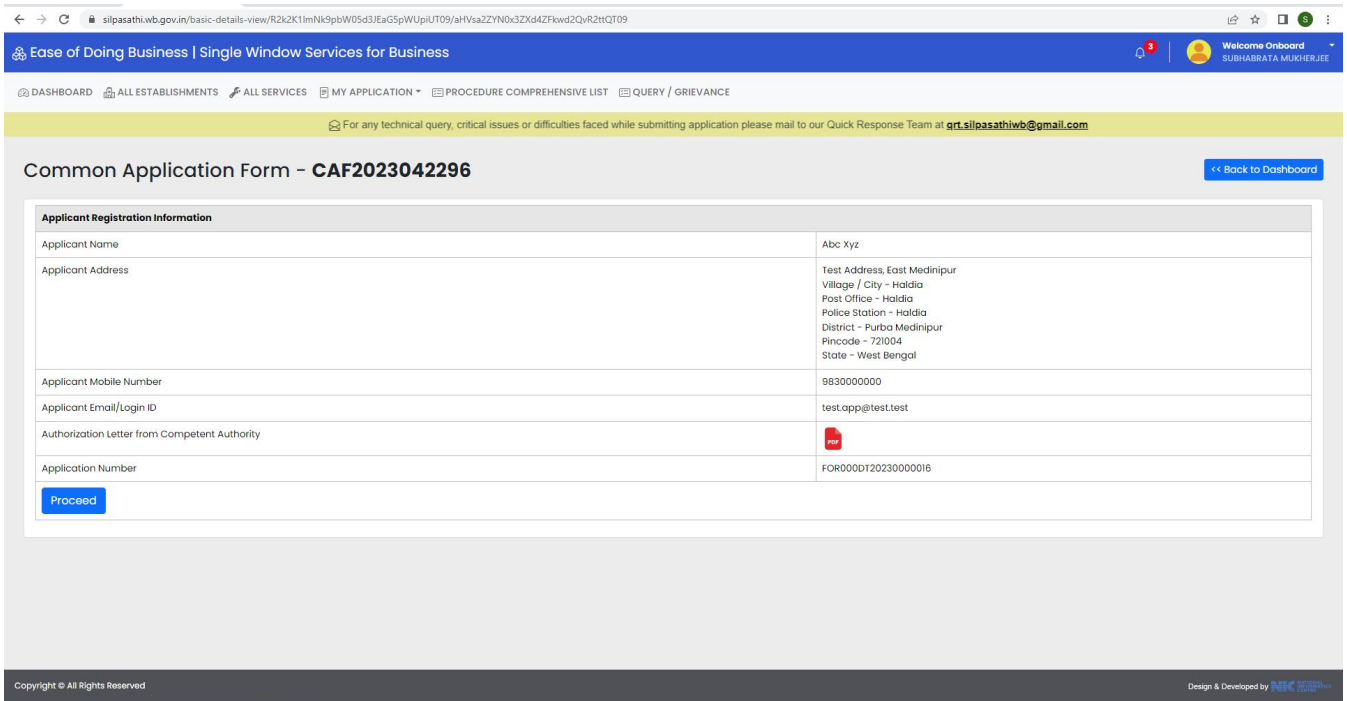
silpasathi.wb.gov.in/basic-details-view/R2k2K1lmNk9pbW05d3JEaG5pWUpiUT09/aHVsa2ZYN0x3ZXd4ZFkwd2QvR2ttQT09

S

Ease of Doing Business | Single Window Services for Business

3

Welcome Onboard
SUBHABRATA MUKHERJEE

DASHBOARD ALL ESTABLISHMENTS ALL SERVICES MY APPLICATION PROCEDURE COMPREHENSIVE LIST QUERY / GRIEVANCE

For any technical query, critical issues or difficulties faced while submitting application please mail to our Quick Response Team at qrt.silpasathiwb@gmail.com

Common Application Form - CAF2023042296

<< Back to Dashboard

| Applicant Registration Information | |
|---|---|
| Applicant Name | Abc Xyz |
| Applicant Address | Test Address, East Medinipur<br>Village / City - Haldia<br>Post Office - Haldia<br>Police Station - Haldia<br>District - Purba Medinipur<br>Pincode - 721004<br>State - West Bengal |
| Applicant Mobile Number | 9830000000 |
| Applicant Email/Login ID | test.app@test.test |
| Authorization Letter from Competent Authority | PDF |
| Application Number | FOR000DT20230000016 |

Proceed

Copyright © All Rights Reserved

Design & Developed by NIC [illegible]